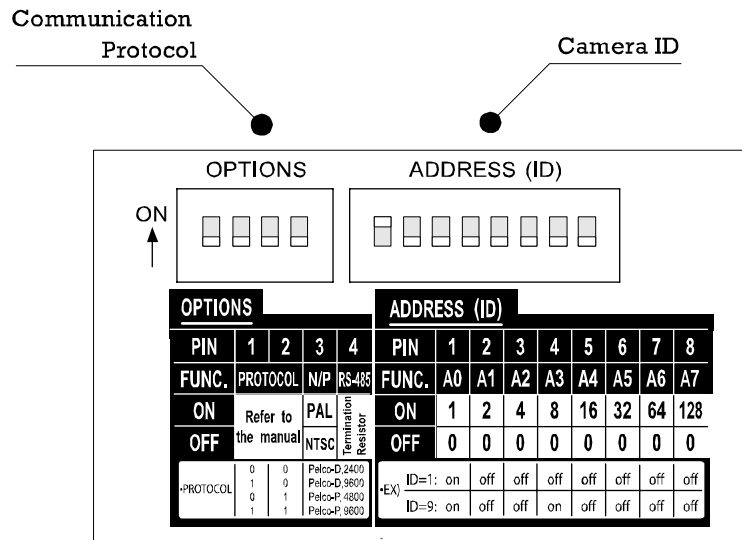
Communication Protocol

Camera ID

OPTIONS

ADDRESS (ID)

ON

OPTIONS

| PIN | 1 | 2 | 3 | 4 |
|---|---|---|---|---|
| FUNC. | PROTOCOL | | N/P | RS-485 |
| ON | Refer to the manual | | PAL | Termination Resistor |
| OFF | | | NTSC | |

| •PROTOCOL | | | |
|---|---|---|---|
| | 0 | 0 | Pelco-D,2400 |
| | 1 | 0 | Pelco-D,9600 |
| | 0 | 1 | Pelco-P, 4800 |
| | 1 | 1 | Pelco-P, 9600 |

ADDRESS (ID)

| PIN | 1 | 2 | 3 | 4 | 5 | 6 | 7 | 8 |
|---|---|---|---|---|---|---|---|---|
| FUNC. | A0 | A1 | A2 | A3 | A4 | A5 | A6 | A7 |
| ON | 1 | 2 | 4 | 8 | 16 | 32 | 64 | 128 |
| OFF | 0 | 0 | 0 | 0 | 0 | 0 | 0 | 0 |

| •EX) | | | | | | | | |
|---|---|---|---|---|---|---|---|---|
| ID=1: | on | off | off | off | off | off | off | off |
| ID=9: | on | off | off | on | off | off | off | off |